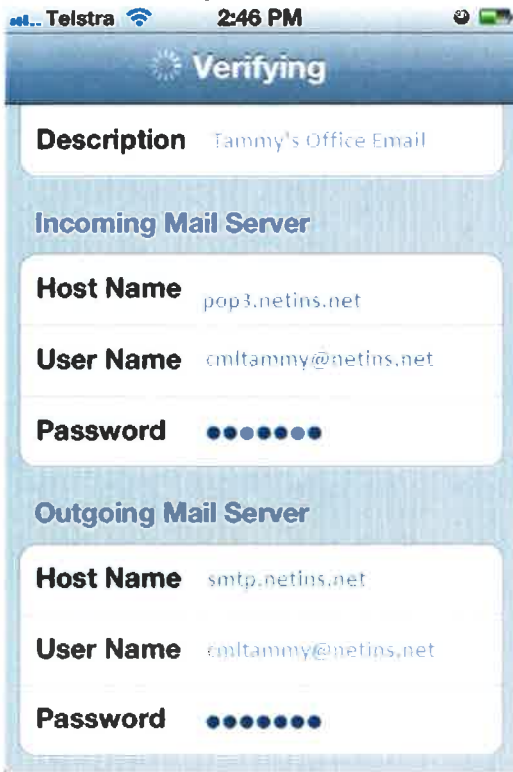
Telstra 2:46 PM

Verifying

Description Tammy's Office Email

Incoming Mail Server

Host Name pop3.netins.net

User Name cmltammy@netins.net

Password •••••••

Outgoing Mail Server

Host Name smtp.netins.net

User Name cmltammy@netins.net

Password •••••••